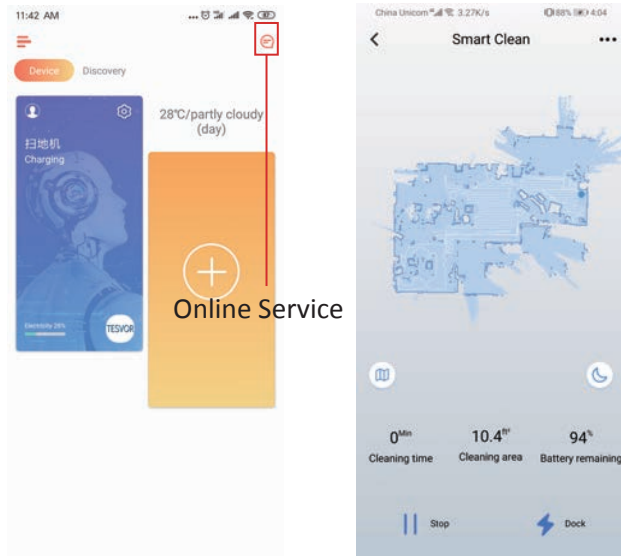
11:42 AM

Device Discovery

扫地机
Charging

Electricity 28%

TESVOR

28℃/partly cloudy (day)

Online Service

China Unicom 3.27K/s 68% 4:04

Smart Clean

0Min
Cleaning time

10.4ft²
Cleaning area

94%
Battery remaining

Stop

Dock